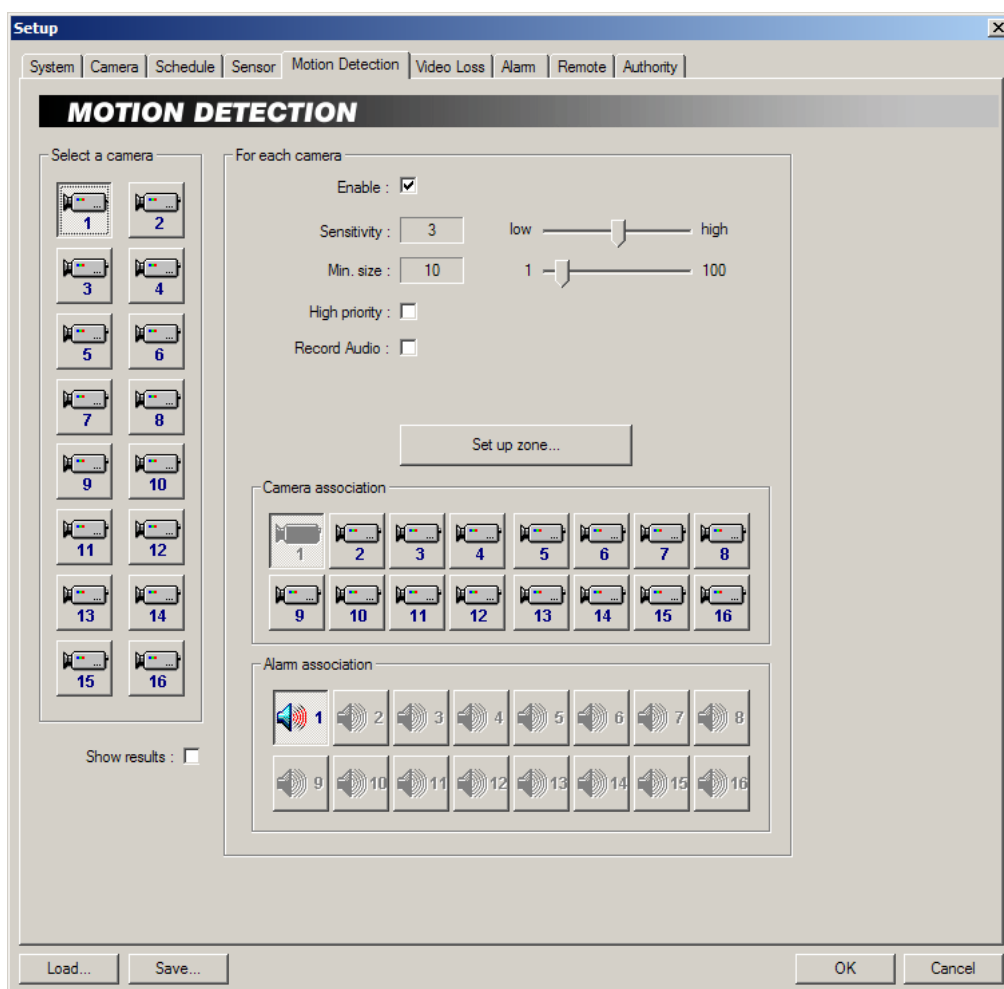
Setup

System | Camera | Schedule | Sensor | Motion Detection | Video Loss | Alarm | Remote | Authority

MOTION DETECTION

Select a camera

1 2
3 4
5 6
7 8
9 10
11 12
13 14
15 16

Show results :

For each camera

Enable :

Sensitivity : 3 low high

Min. size : 10 1 100

High priority :

Record Audio :

Set up zone...

Camera association

1 2 3 4 5 6 7 8
9 10 11 12 13 14 15 16

Alarm association

1 2 3 4 5 6 7 8
9 10 11 12 13 14 15 16

Load... Save... OK Cancel